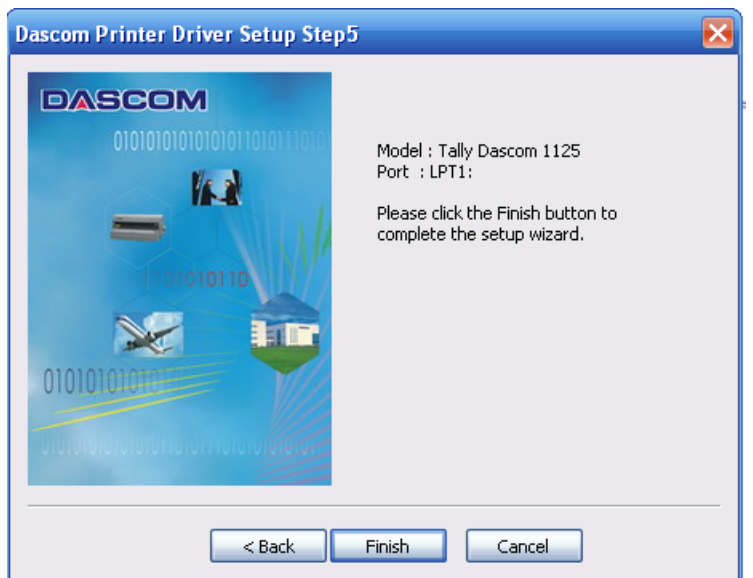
Dascom Printer Driver Setup Step5

DASCOM

0101010101010101101011010

10101010110

0101010101

Model : Tally Dascom 1125
Port : LPT1:

Please click the Finish button to complete the setup wizard.

< Back

Finish

Cancel